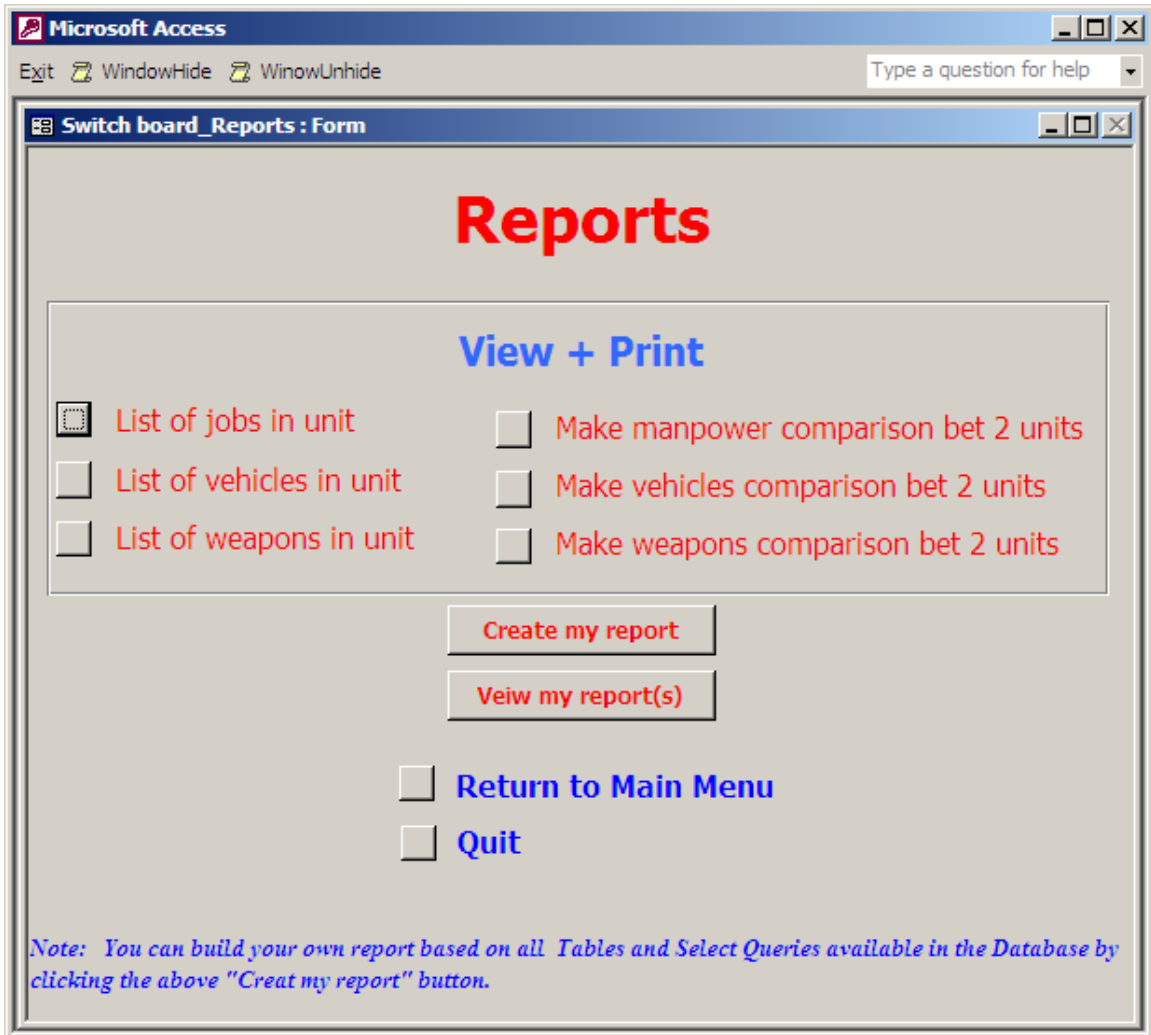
Microsoft Access

Exit WindowHide WinowUnhide

Type a question for help

Switch board_Reports : Form

Reports

View + Print

List of jobs in unit

List of vehicles in unit

List of weapons in unit

Make manpower comparison bet 2 units

Make vehicles comparison bet 2 units

Make weapons comparison bet 2 units

Create my report

Veiw my report(s)

Return to Main Menu

Quit

Note: You can build your own report based on all Tables and Select Queries available in the Database by clicking the above "Creat my report" button.